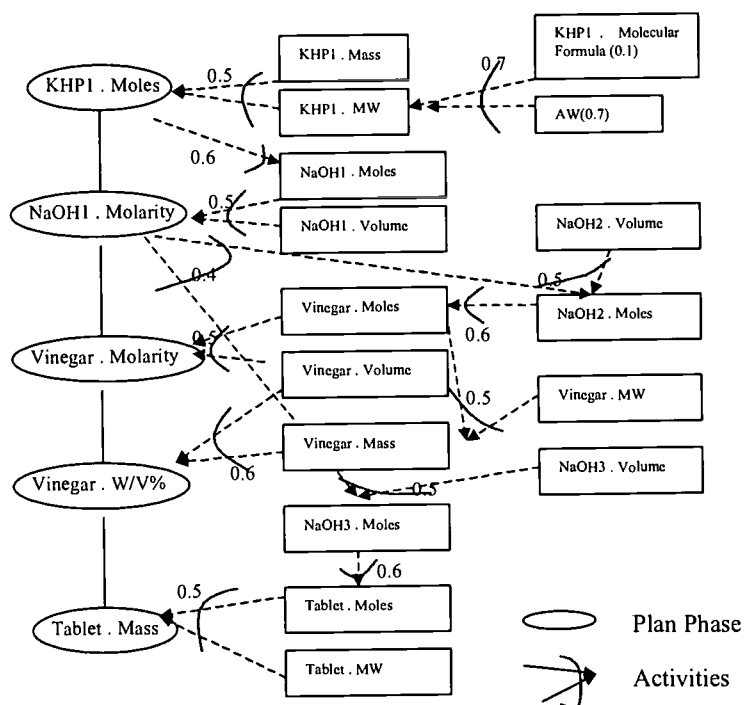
KHP1 . Moles

KHP1 . Mass

KHP1 . Molecular Formula (0.1)

0.5

0.7

KHP1 . MW

AW(0.7)

0.6

NaOH1 . Moles

0.5

NaOH1 . Molarity

NaOH1 . Volume

NaOH2 . Volume

0.4

0.5

Vinegar . Moles

NaOH2 . Moles

0.5

0.6

Vinegar . Molarity

Vinegar . Volume

0.5

Vinegar . MW

Vinegar . Mass

0.6

NaOH3 . Volume

Vinegar . W/V%

0.5

NaOH3 . Moles

0.6

0.5

Tablet . Moles

Tablet . Mass

Plan Phase

Tablet . MW

Activities